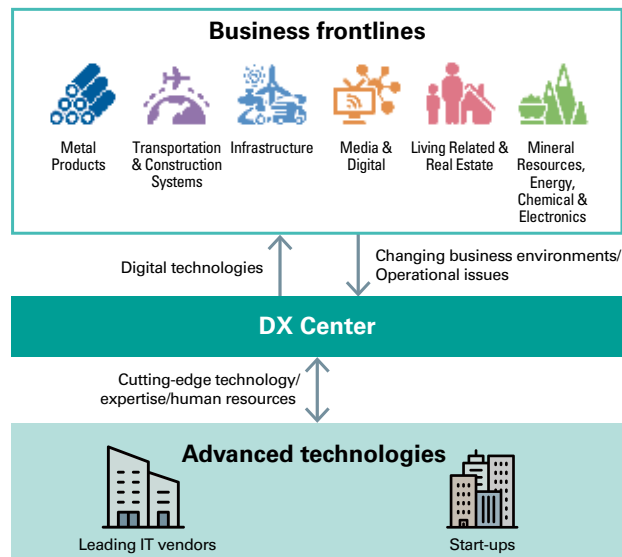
Business frontlines

Metal Products

Transportation & Construction Systems

Infrastructure

Media & Digital

Living Related & Real Estate

Mineral Resources, Energy, Chemical & Electronics

Digital technologies

Changing business environments/ Operational issues

DX Center

Cutting-edge technology/ expertise/human resources

Advanced technologies

Leading IT vendors

Start-ups